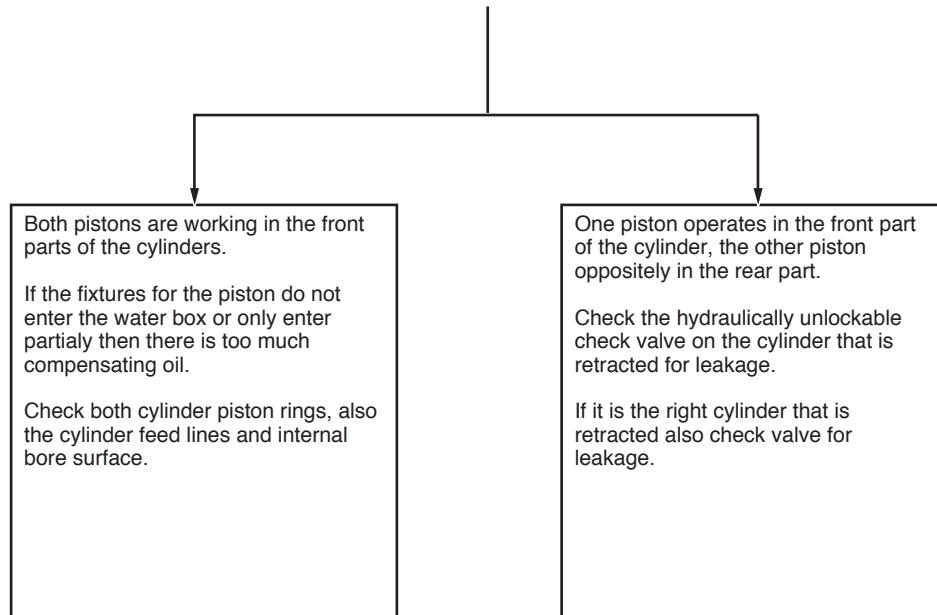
Both pistons are working in the front parts of the cylinders.

If the fixtures for the piston do not enter the water box or only enter partialy then there is too much compensating oil.

Check both cylinder piston rings, also the cylinder feed lines and internal bore surface.

One piston operates in the front part of the cylinder, the other piston oppositely in the rear part.

Check the hydraulically unlockable check valve on the cylinder that is retracted for leakage.

If it is the right cylinder that is retracted also check valve for leakage.